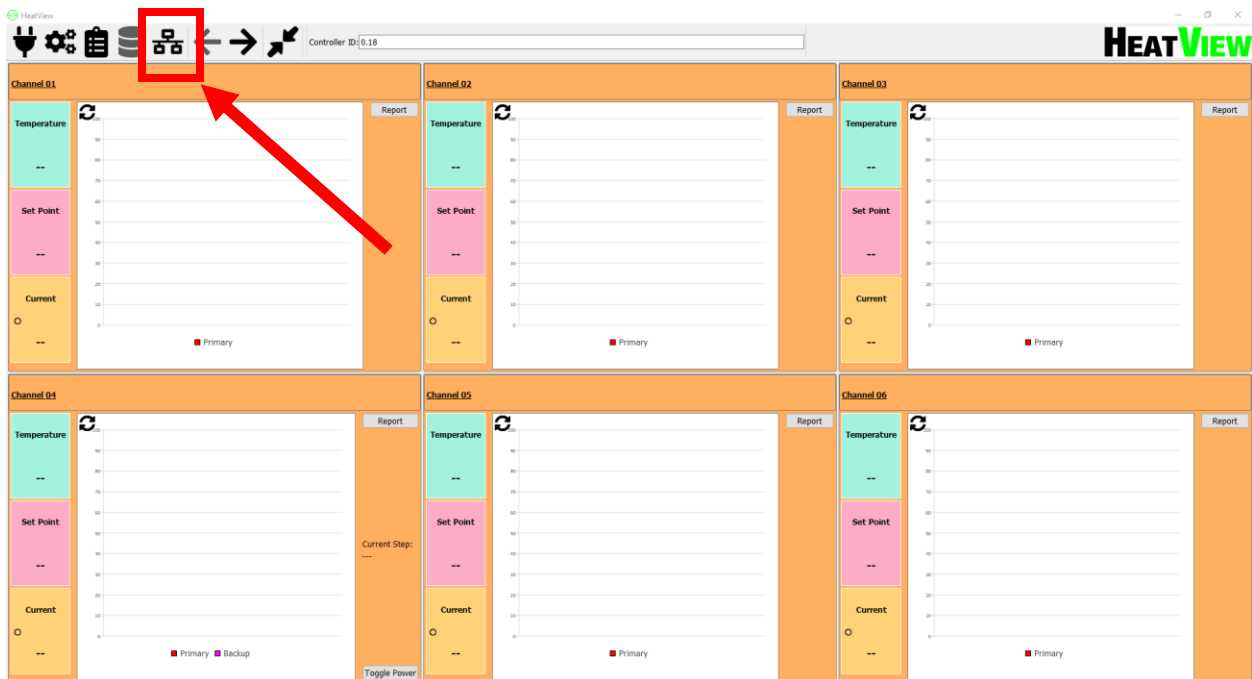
HeatView

Controller ID: 0.18

HEATVIEW

Channel 01

Temperature
--

Set Point
--

Current
--

Report

100
90
80
70
60
50
40
30
20
10
0

Primary

Channel 02

Temperature
--

Set Point
--

Current
--

Report

100
90
80
70
60
50
40
30
20
10
0

Primary

Channel 03

Temperature
--

Set Point
--

Current
--

Report

100
90
80
70
60
50
40
30
20
10
0

Primary

Channel 04

Temperature
--

Set Point
--

Current
--

Report

100
90
80
70
60
50
40
30
20
10
0

Primary Backup

Current Step:
---

Toggle Power

Channel 05

Temperature
--

Set Point
--

Current
--

Report

100
90
80
70
60
50
40
30
20
10
0

Primary

Channel 06

Temperature
--

Set Point
--

Current
--

Report

100
90
80
70
60
50
40
30
20
10
0

Primary